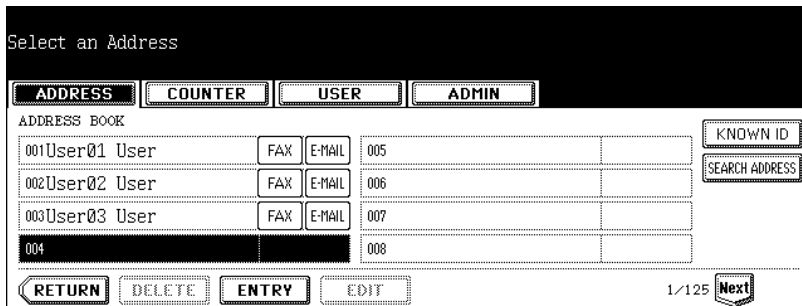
Select an Address

ADDRESS COUNTER USER ADMIN

ADDRESS BOOK

KNOWN ID

SEARCH ADDRESS

001User01 User FAX E-MAIL

002User02 User FAX E-MAIL

003User03 User FAX E-MAIL

004

005

006

007

008

RETURN DELETE ENTRY EDIT

1/125 Next